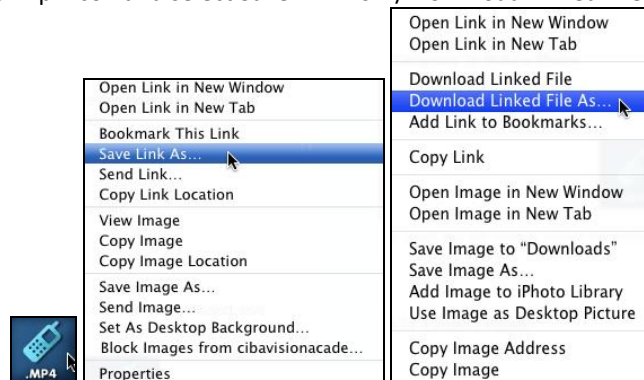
Open Link in New Window
Open Link in New Tab
Bookmark This Link
Save Link As...
Send Link...
Copy Link Location
View Image
Copy Image
Copy Image Location
Save Image As...
Send Image...
Set As Desktop Background...
Block Images from cibavisionacade...
Properties

.MP4

Open Link in New Window
Open Link in New Tab
Download Linked File
Download Linked File As...
Add Link to Bookmarks...
Copy Link
Open Image in New Window
Open Image in New Tab
Save Image to "Downloads"
Save Image As...
Add Image to iPhoto Library
Use Image as Desktop Picture
Copy Image Address
Copy Image